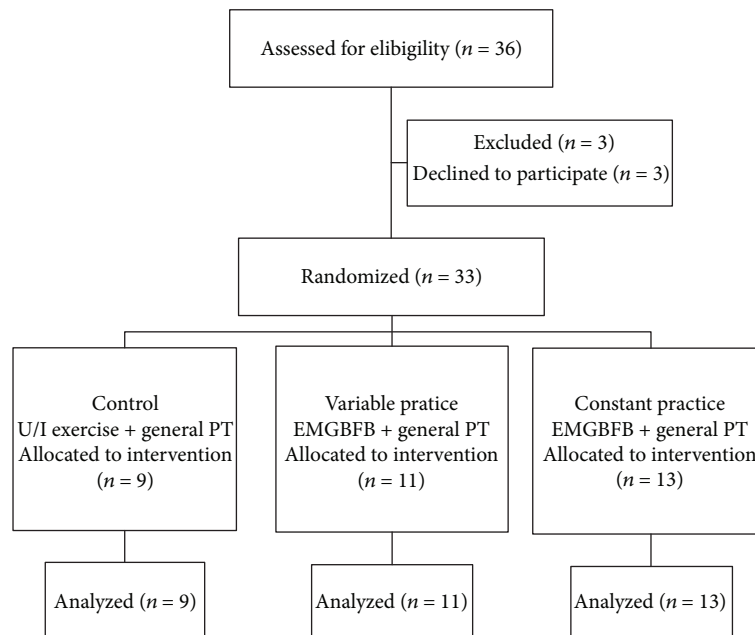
Assessed for elibigility ($n = 36$)

Excluded ($n = 3$)
Declined to participate ($n = 3$)

Randomized ($n = 33$)

Control
U/I exercise + general PT
Allocated to intervention
($n = 9$)

Variable pratice
EMGBFB + general PT
Allocated to intervention
($n = 11$)

Constant practice
EMGBFB + general PT
Allocated to intervention
($n = 13$)

Analyzed ($n = 9$)

Analyzed ($n = 11$)

Analyzed ($n = 13$)